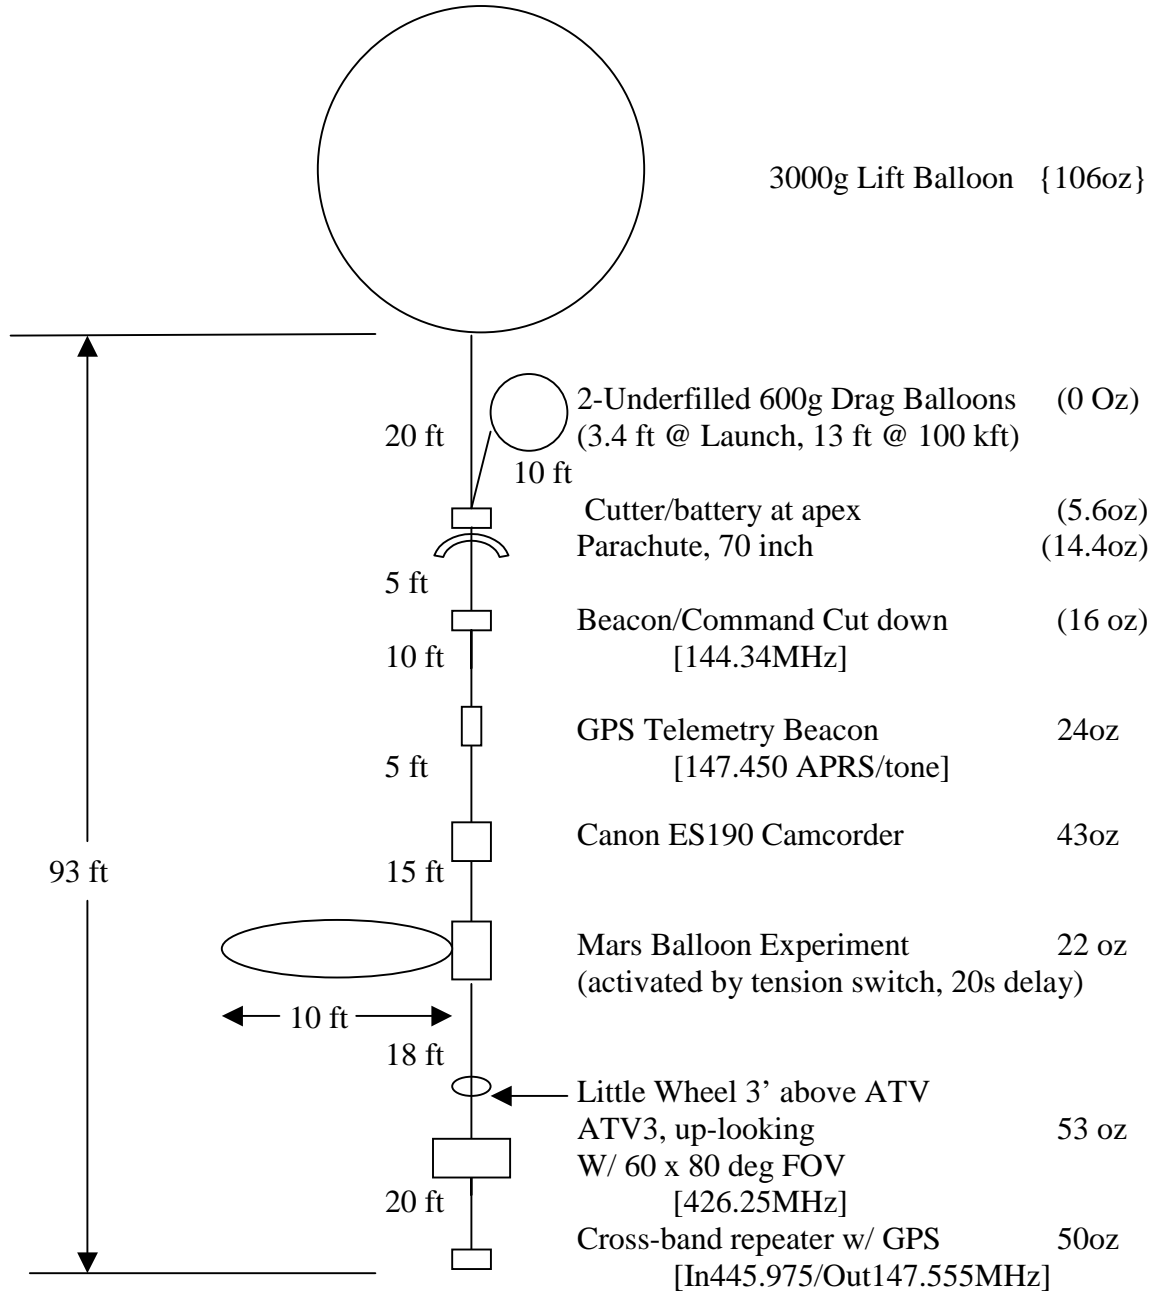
3000g Lift Balloon {106oz}

2-Underfilled 600g Drag Balloons (0 Oz)
(3.4 ft @ Launch, 13 ft @ 100 kft)

20 ft

10 ft

Cutter/battery at apex (5.6oz)
Parachute, 70 inch (14.4oz)

5 ft

Beacon/Command Cut down (16 oz)
[144.34MHz]

10 ft

GPS Telemetry Beacon 24oz
[147.450 APRS/tone]

5 ft

Canon ES190 Camcorder 43oz

93 ft

15 ft

Mars Balloon Experiment 22 oz
(activated by tension switch, 20s delay)

10 ft

18 ft

Little Wheel 3' above ATV
ATV3, up-looking 53 oz
W/ 60 x 80 deg FOV
[426.25MHz]

20 ft

Cross-band repeater w/ GPS 50oz
[In445.975/Out147.555MHz]